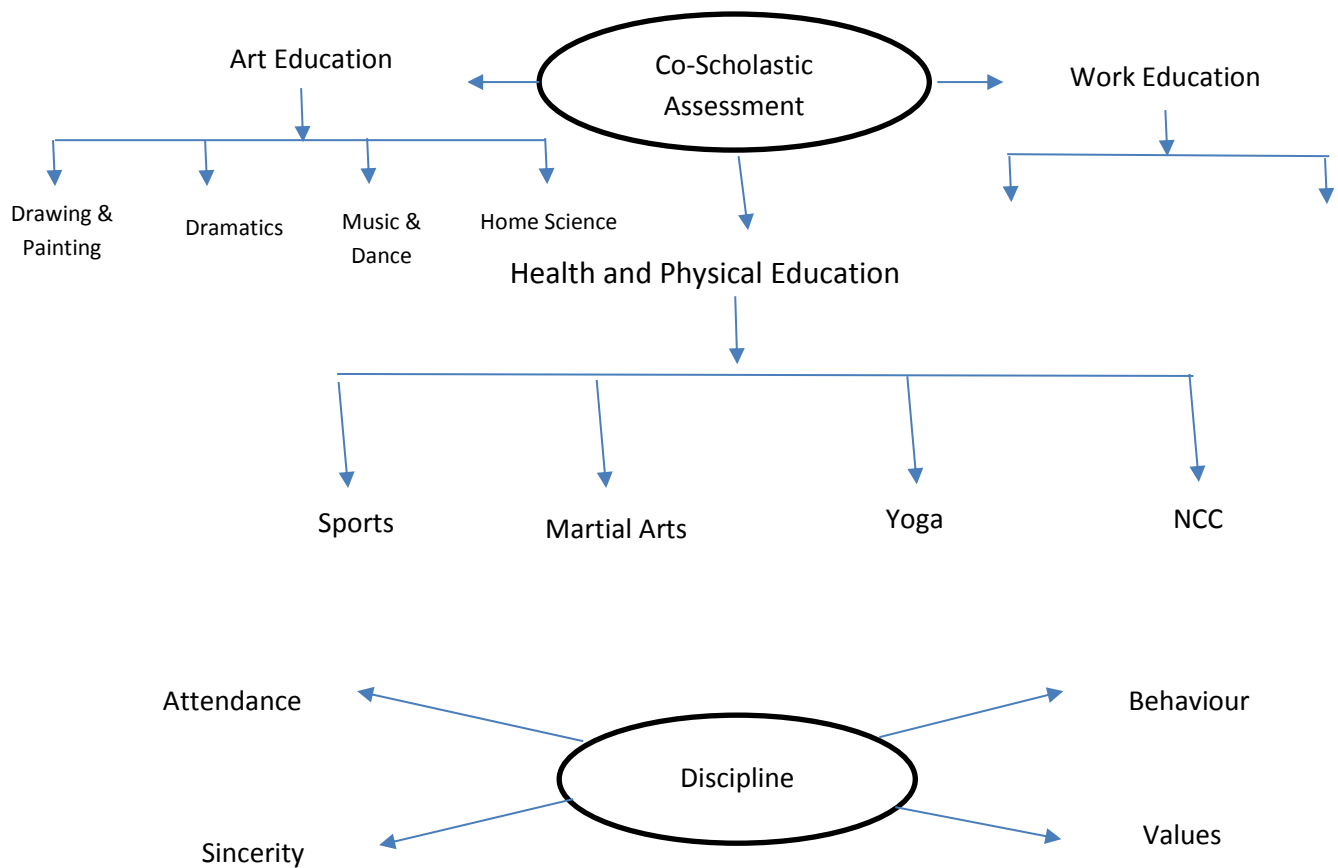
Co-Scholastic Assessment

Art Education

Drawing & Painting

Dramatics

Music & Dance

Home Science

Work Education

Health and Physical Education

Sports

Martial Arts

Yoga

NCC

Attendance

Behaviour

Discipline

Sincerity

Values